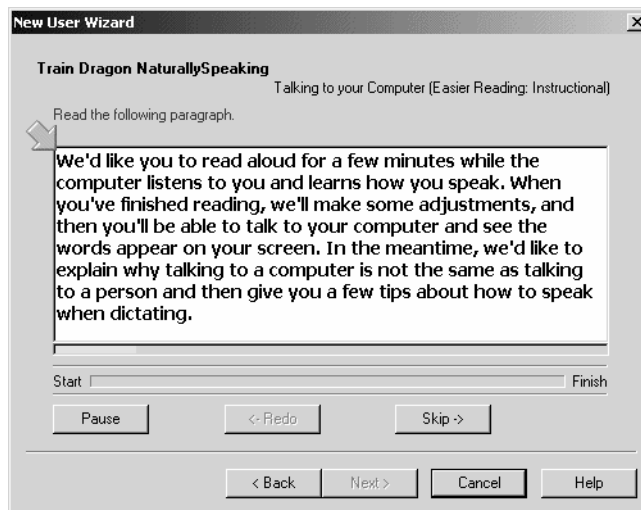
New User Wizard

×

Train Dragon NaturallySpeaking

Talking to your Computer (Easier Reading: Instructional)

Read the following paragraph.

We'd like you to read aloud for a few minutes while the computer listens to you and learns how you speak. When you've finished reading, we'll make some adjustments, and then you'll be able to talk to your computer and see the words appear on your screen. In the meantime, we'd like to explain why talking to a computer is not the same as talking to a person and then give you a few tips about how to speak when dictating.

Start

Finish

Pause

<- Redo

Skip ->

< Back

Next >

Cancel

Help